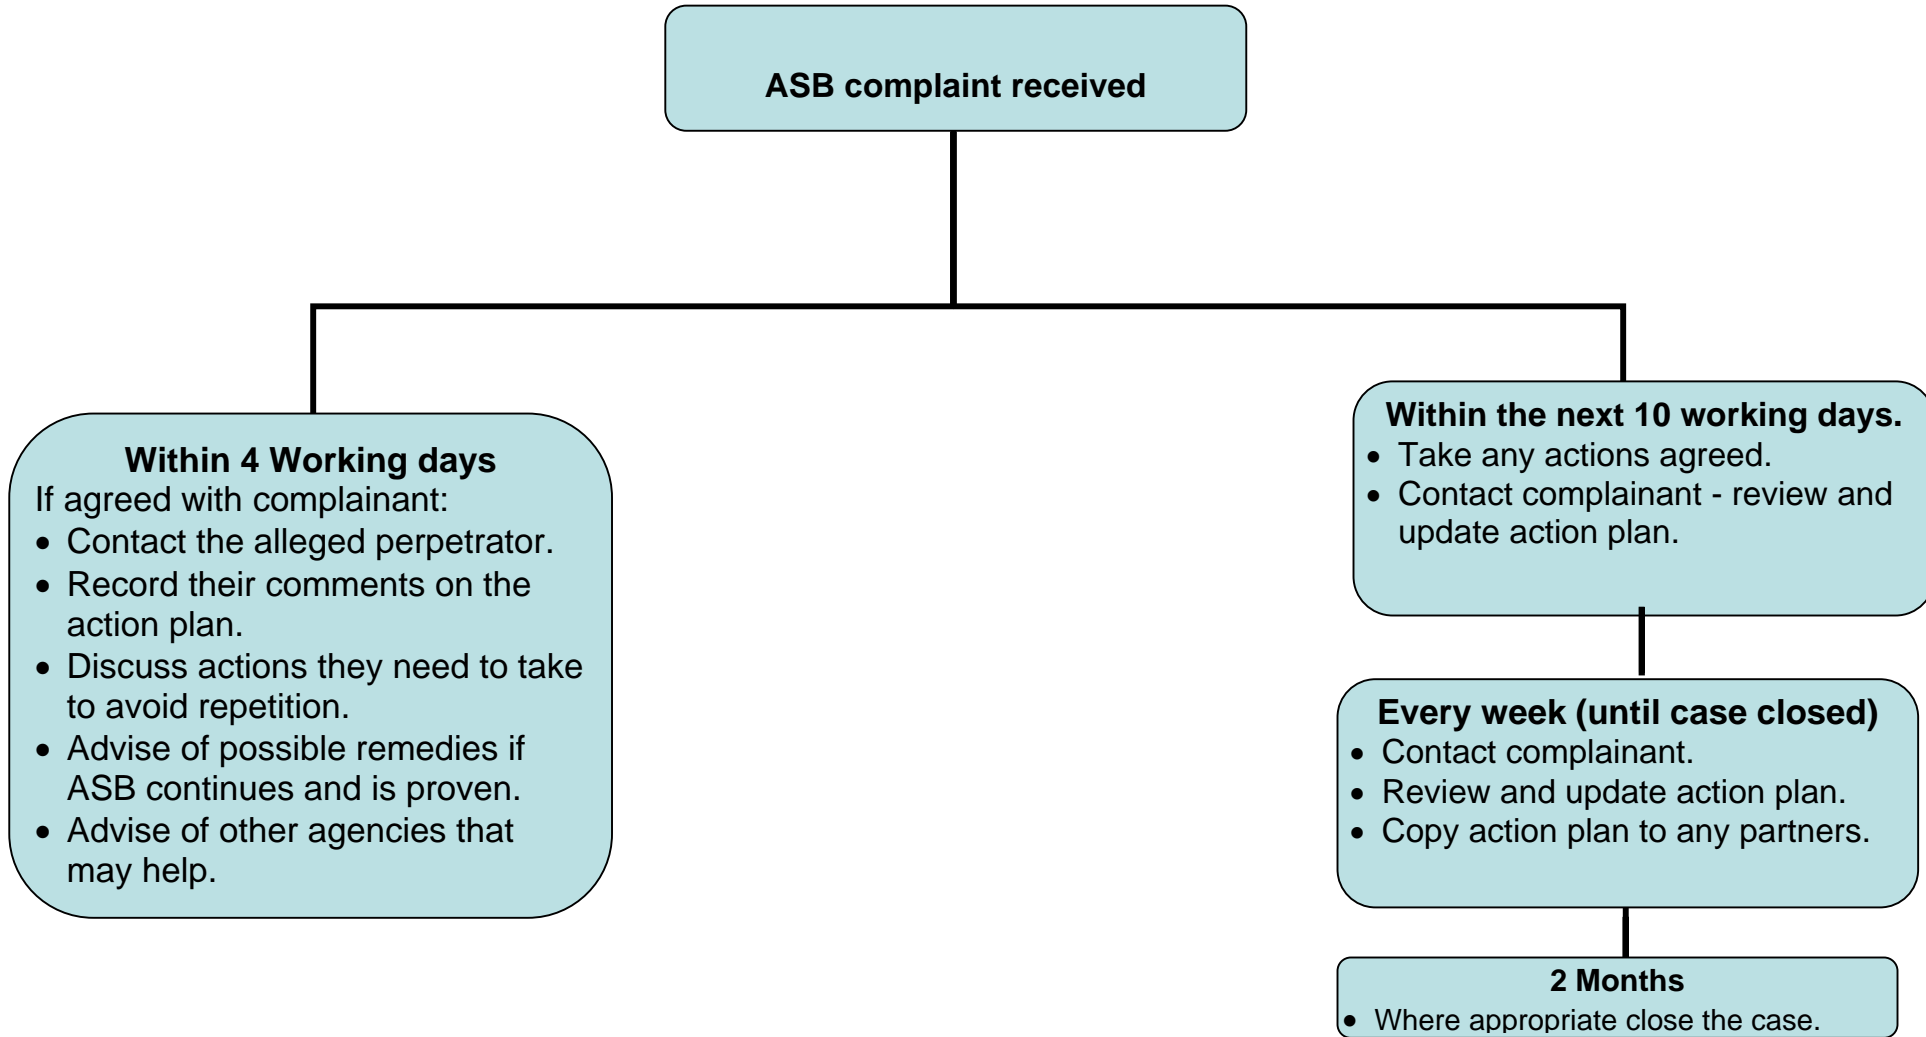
ASB complaint received

Within 4 Working days
If agreed with complainant:
• Contact the alleged perpetrator.
• Record their comments on the action plan.
• Discuss actions they need to take to avoid repetition.
• Advise of possible remedies if ASB continues and is proven.
• Advise of other agencies that may help.

Within the next 10 working days.
• Take any actions agreed.
• Contact complainant - review and update action plan.

Every week (until case closed)
• Contact complainant.
• Review and update action plan.
• Copy action plan to any partners.

2 Months
• Where appropriate close the case.